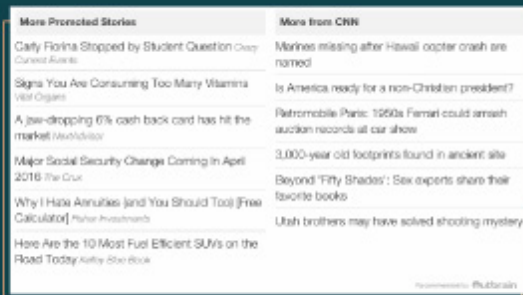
More Promoted Stories

Carly Fiorina Stopped by Student Question Daily Current Events

Signs You Are Consuming Too Many Vitamins Vital Organs

A jaw-dropping 6% cash back card has hit the market NerdAdvisor

Major Social Security Change Coming In April 2016 The Crux

Why I Hate Annuities (and You Should Too) [Free Calculator] Fisher Investments

Here Are the 10 Most Fuel Efficient SUVs on the Road Today Kelley Blue Book

More from CNN

Marines missing after Hawaii copter crash are named

Is America ready for a non-Christian president?

Retromobile Paris: 1950s Ferrari could smash auction records at car show

3,000-year old footprints found in ancient site

Beyond 'Fifty Shades': Sex experts share their favorite books

Utah brothers may have solved shooting mystery

Recommended by Outbrain